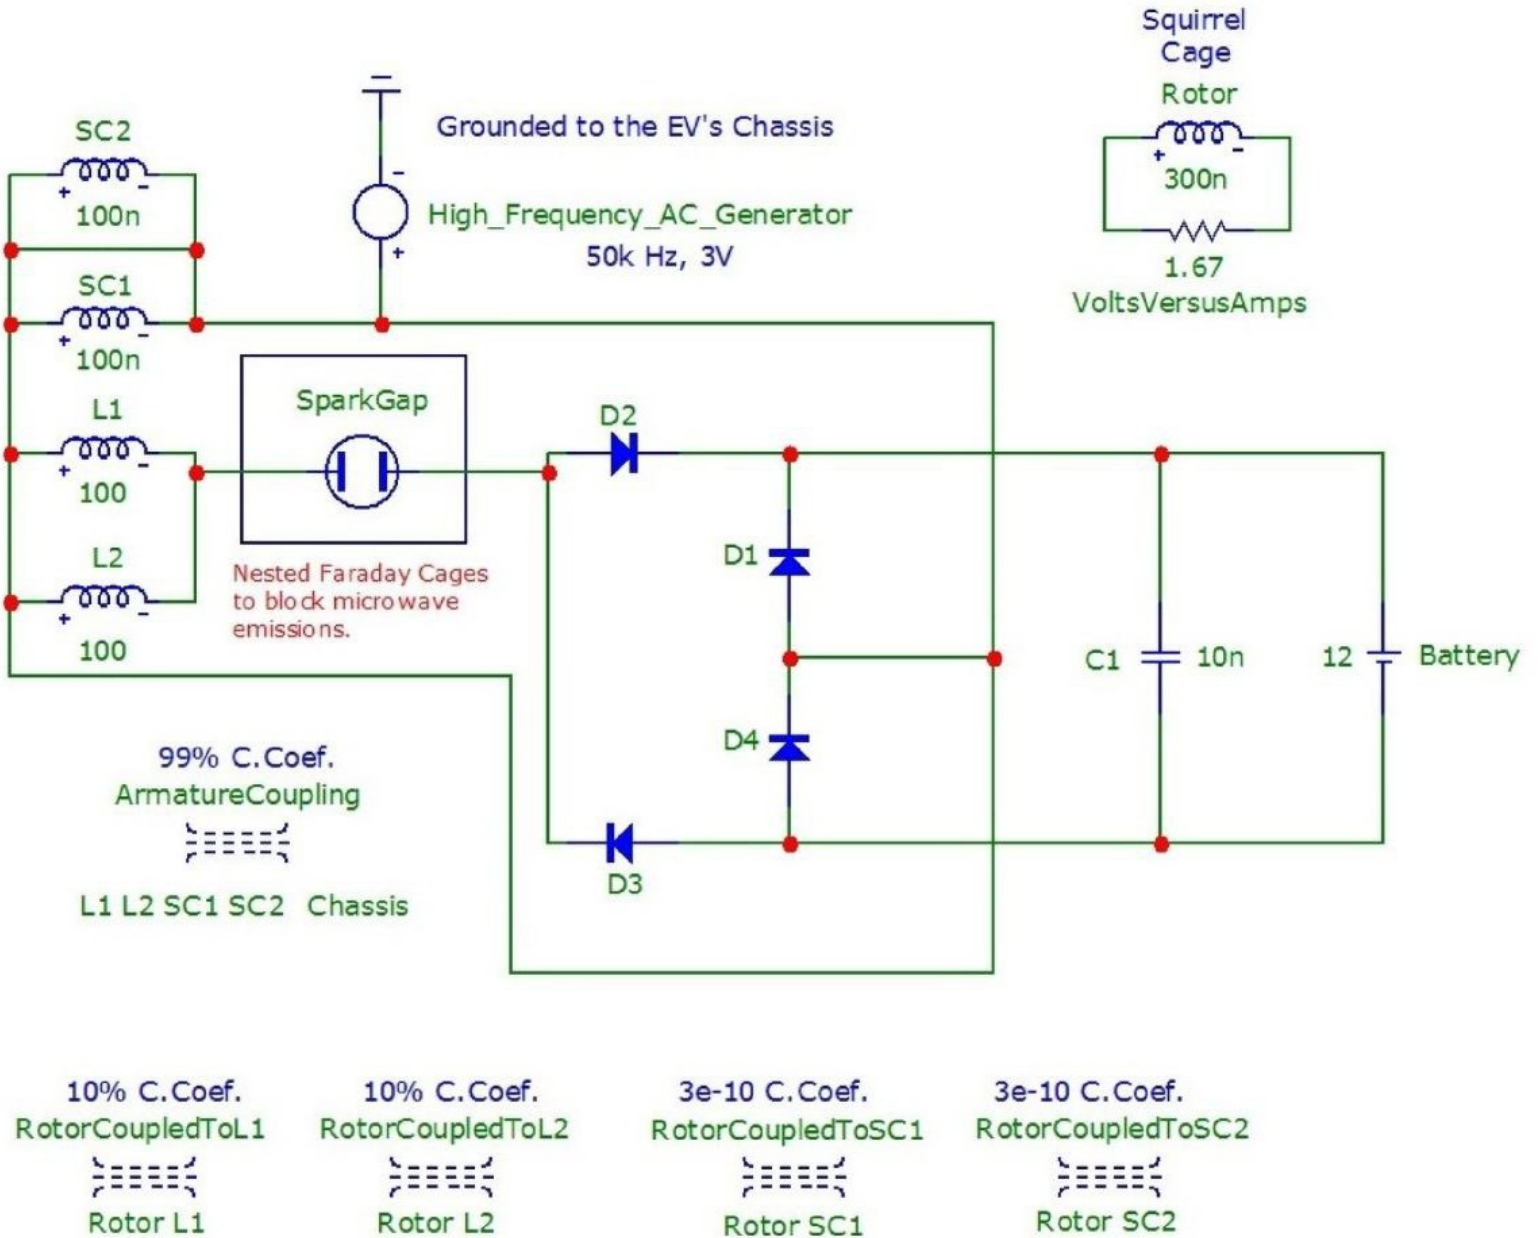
Squirrel Cage Rotor

300n

1.67

VoltsVersusAmps

Grounded to the EV's Chassis

High_Frequency_AC_Generator

50k Hz, 3V

SC2

100n

SC1

100n

L1

100

L2

100

SparkGap

Nested Faraday Cages to block microwave emissions.

D2

D1

D4

D3

C1

10n

12

Battery

99% C.Coef.

ArmatureCoupling

L1 L2 SC1 SC2 Chassis

10% C.Coef.

RotorCoupledToL1

Rotor L1

10% C.Coef.

RotorCoupledToL2

Rotor L2

3e-10 C.Coef.

RotorCoupledToSC1

Rotor SC1

3e-10 C.Coef.

RotorCoupledToSC2

Rotor SC2